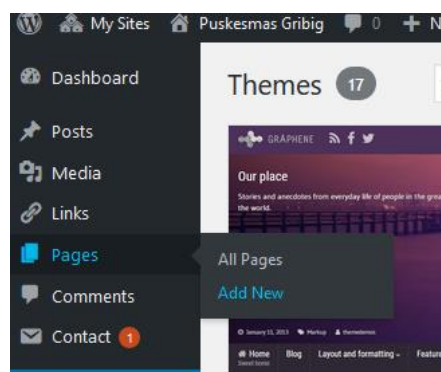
My Sites Puskesmas Gribig 0 + N

Dashboard
Posts
Media
Links
Pages
Comments
Contact 1

All Pages
Add New

Themes 17

GRAPHENE
Our place
Stories and anecdotes from everyday life of people in the grea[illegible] the world.

January 11, 2013 Markup themedemos
Home Sweet home Blog Layout and formatting Feature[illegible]